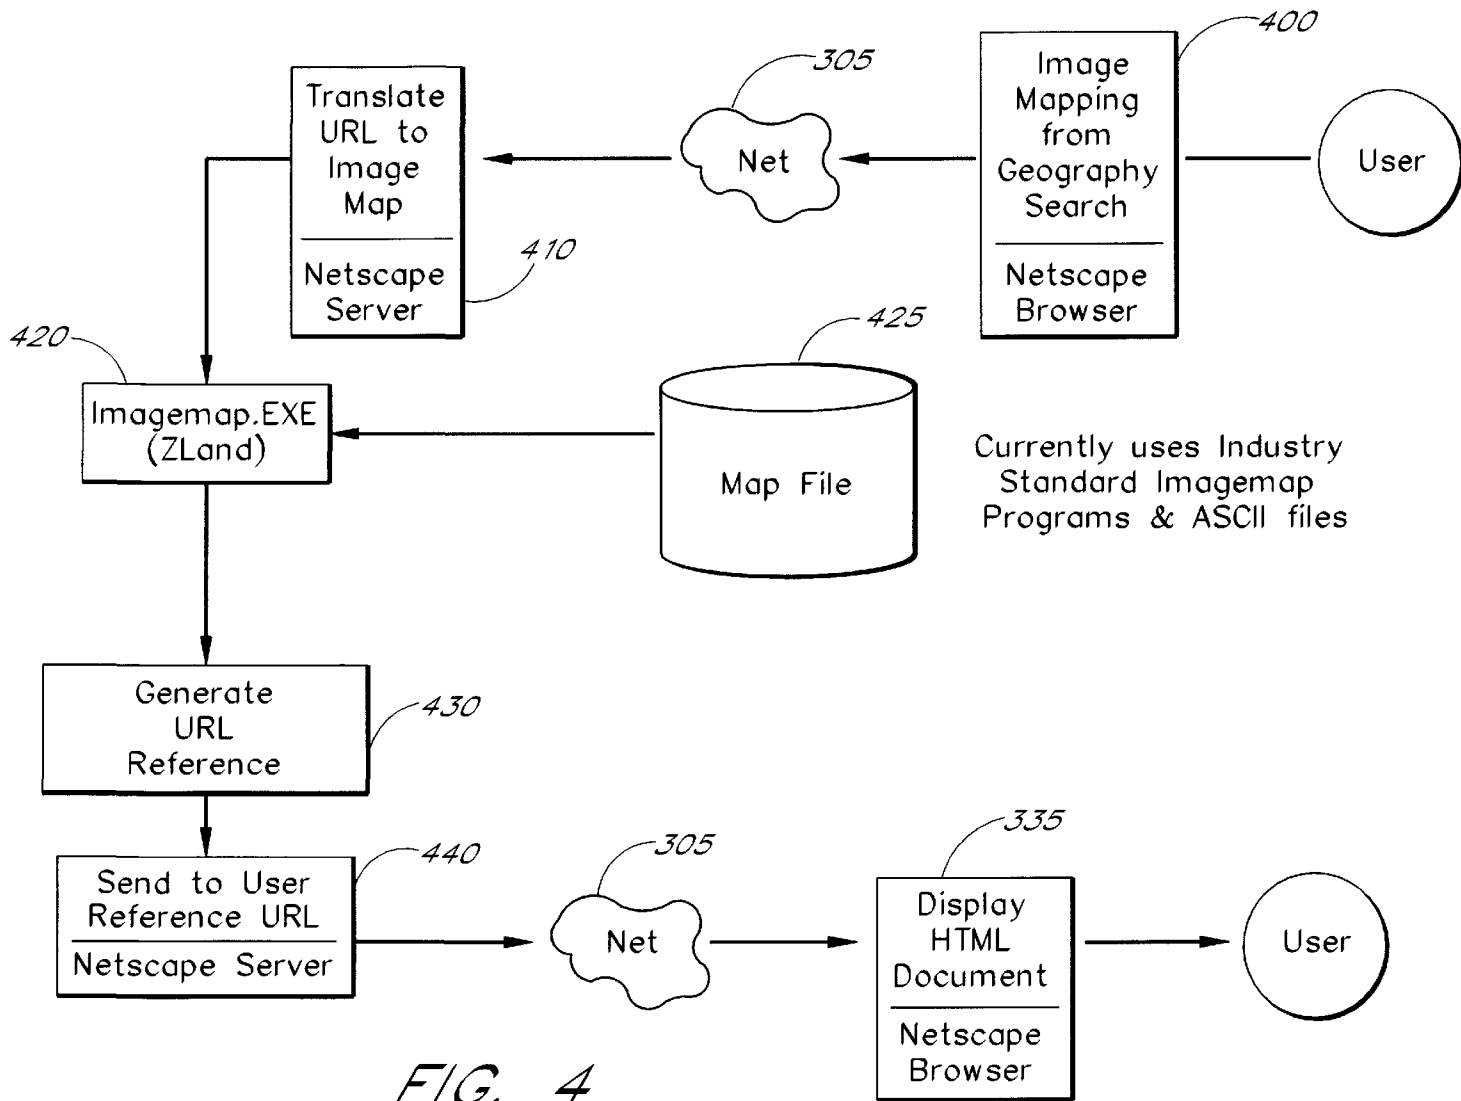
400

User

Image Mapping from Geography Search

Netscape Browser

305

Net

Translate URL to Image Map

Netscape Server

410

420

Imagemap.EXE (ZLand)

425

Map File

Currently uses Industry Standard Imagemap Programs & ASCII files

Generate URL Reference

430

Send to User Reference URL

Netscape Server

440

305

Net

335

Display HTML Document

Netscape Browser

User

FIG. 4